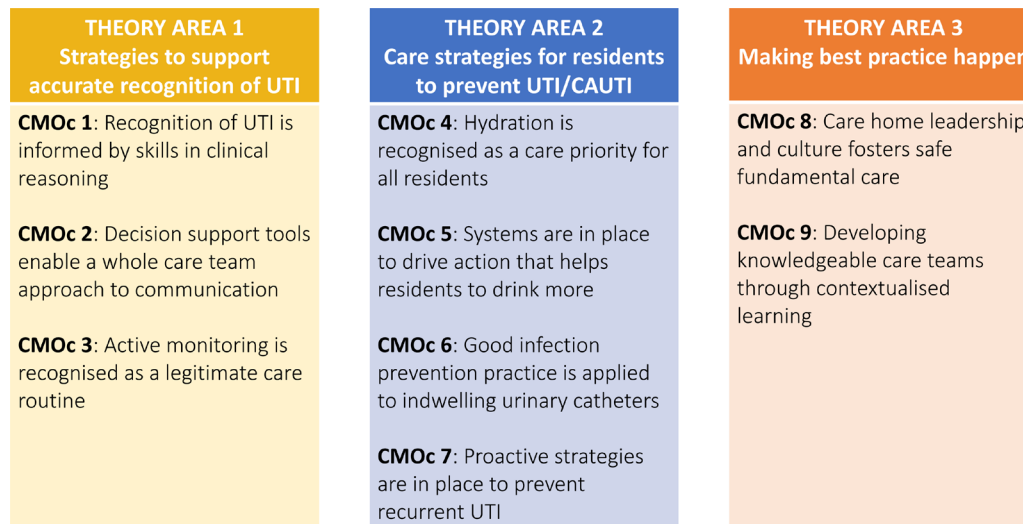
THEORY AREA 1
Strategies to support accurate recognition of UTI

**CMOc 1**: Recognition of UTI is informed by skills in clinical reasoning

**CMOc 2**: Decision support tools enable a whole care team approach to communication

**CMOc 3**: Active monitoring is recognised as a legitimate care routine

THEORY AREA 2
Care strategies for residents to prevent UTI/CAUTI

**CMOc 4**: Hydration is recognised as a care priority for all residents

**CMOc 5**: Systems are in place to drive action that helps residents to drink more

**CMOc 6**: Good infection prevention practice is applied to indwelling urinary catheters

**CMOc 7**: Proactive strategies are in place to prevent recurrent UTI

THEORY AREA 3
Making best practice happe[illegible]

**CMOc 8**: Care home leadership and culture fosters safe fundamental care

**CMOc 9**: Developing knowledgeable care teams through contextualised learning